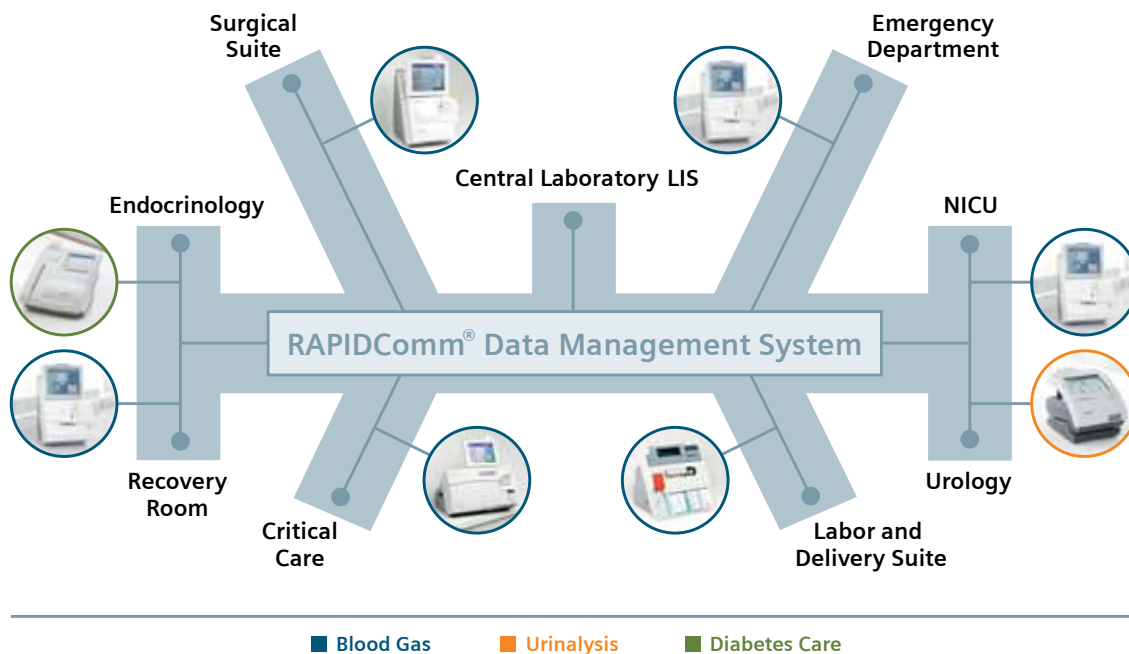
Surgical Suite

Emergency Department

Central Laboratory LIS

Endocrinology

NICU

RAPIDComm® Data Management System

Recovery Room

Critical Care

Labor and Delivery Suite

Urology

Blood Gas
Urinalysis
Diabetes Care